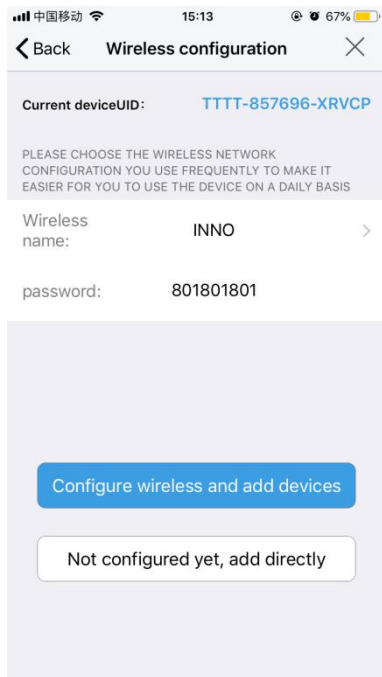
中国移动 15:13 67%

Back Wireless configuration

Current deviceUID: TTTT-857696-XRVCP

PLEASE CHOOSE THE WIRELESS NETWORK CONFIGURATION YOU USE FREQUENTLY TO MAKE IT EASIER FOR YOU TO USE THE DEVICE ON A DAILY BASIS

Wireless name: INNO

password: 801801801

Configure wireless and add devices

Not configured yet, add directly